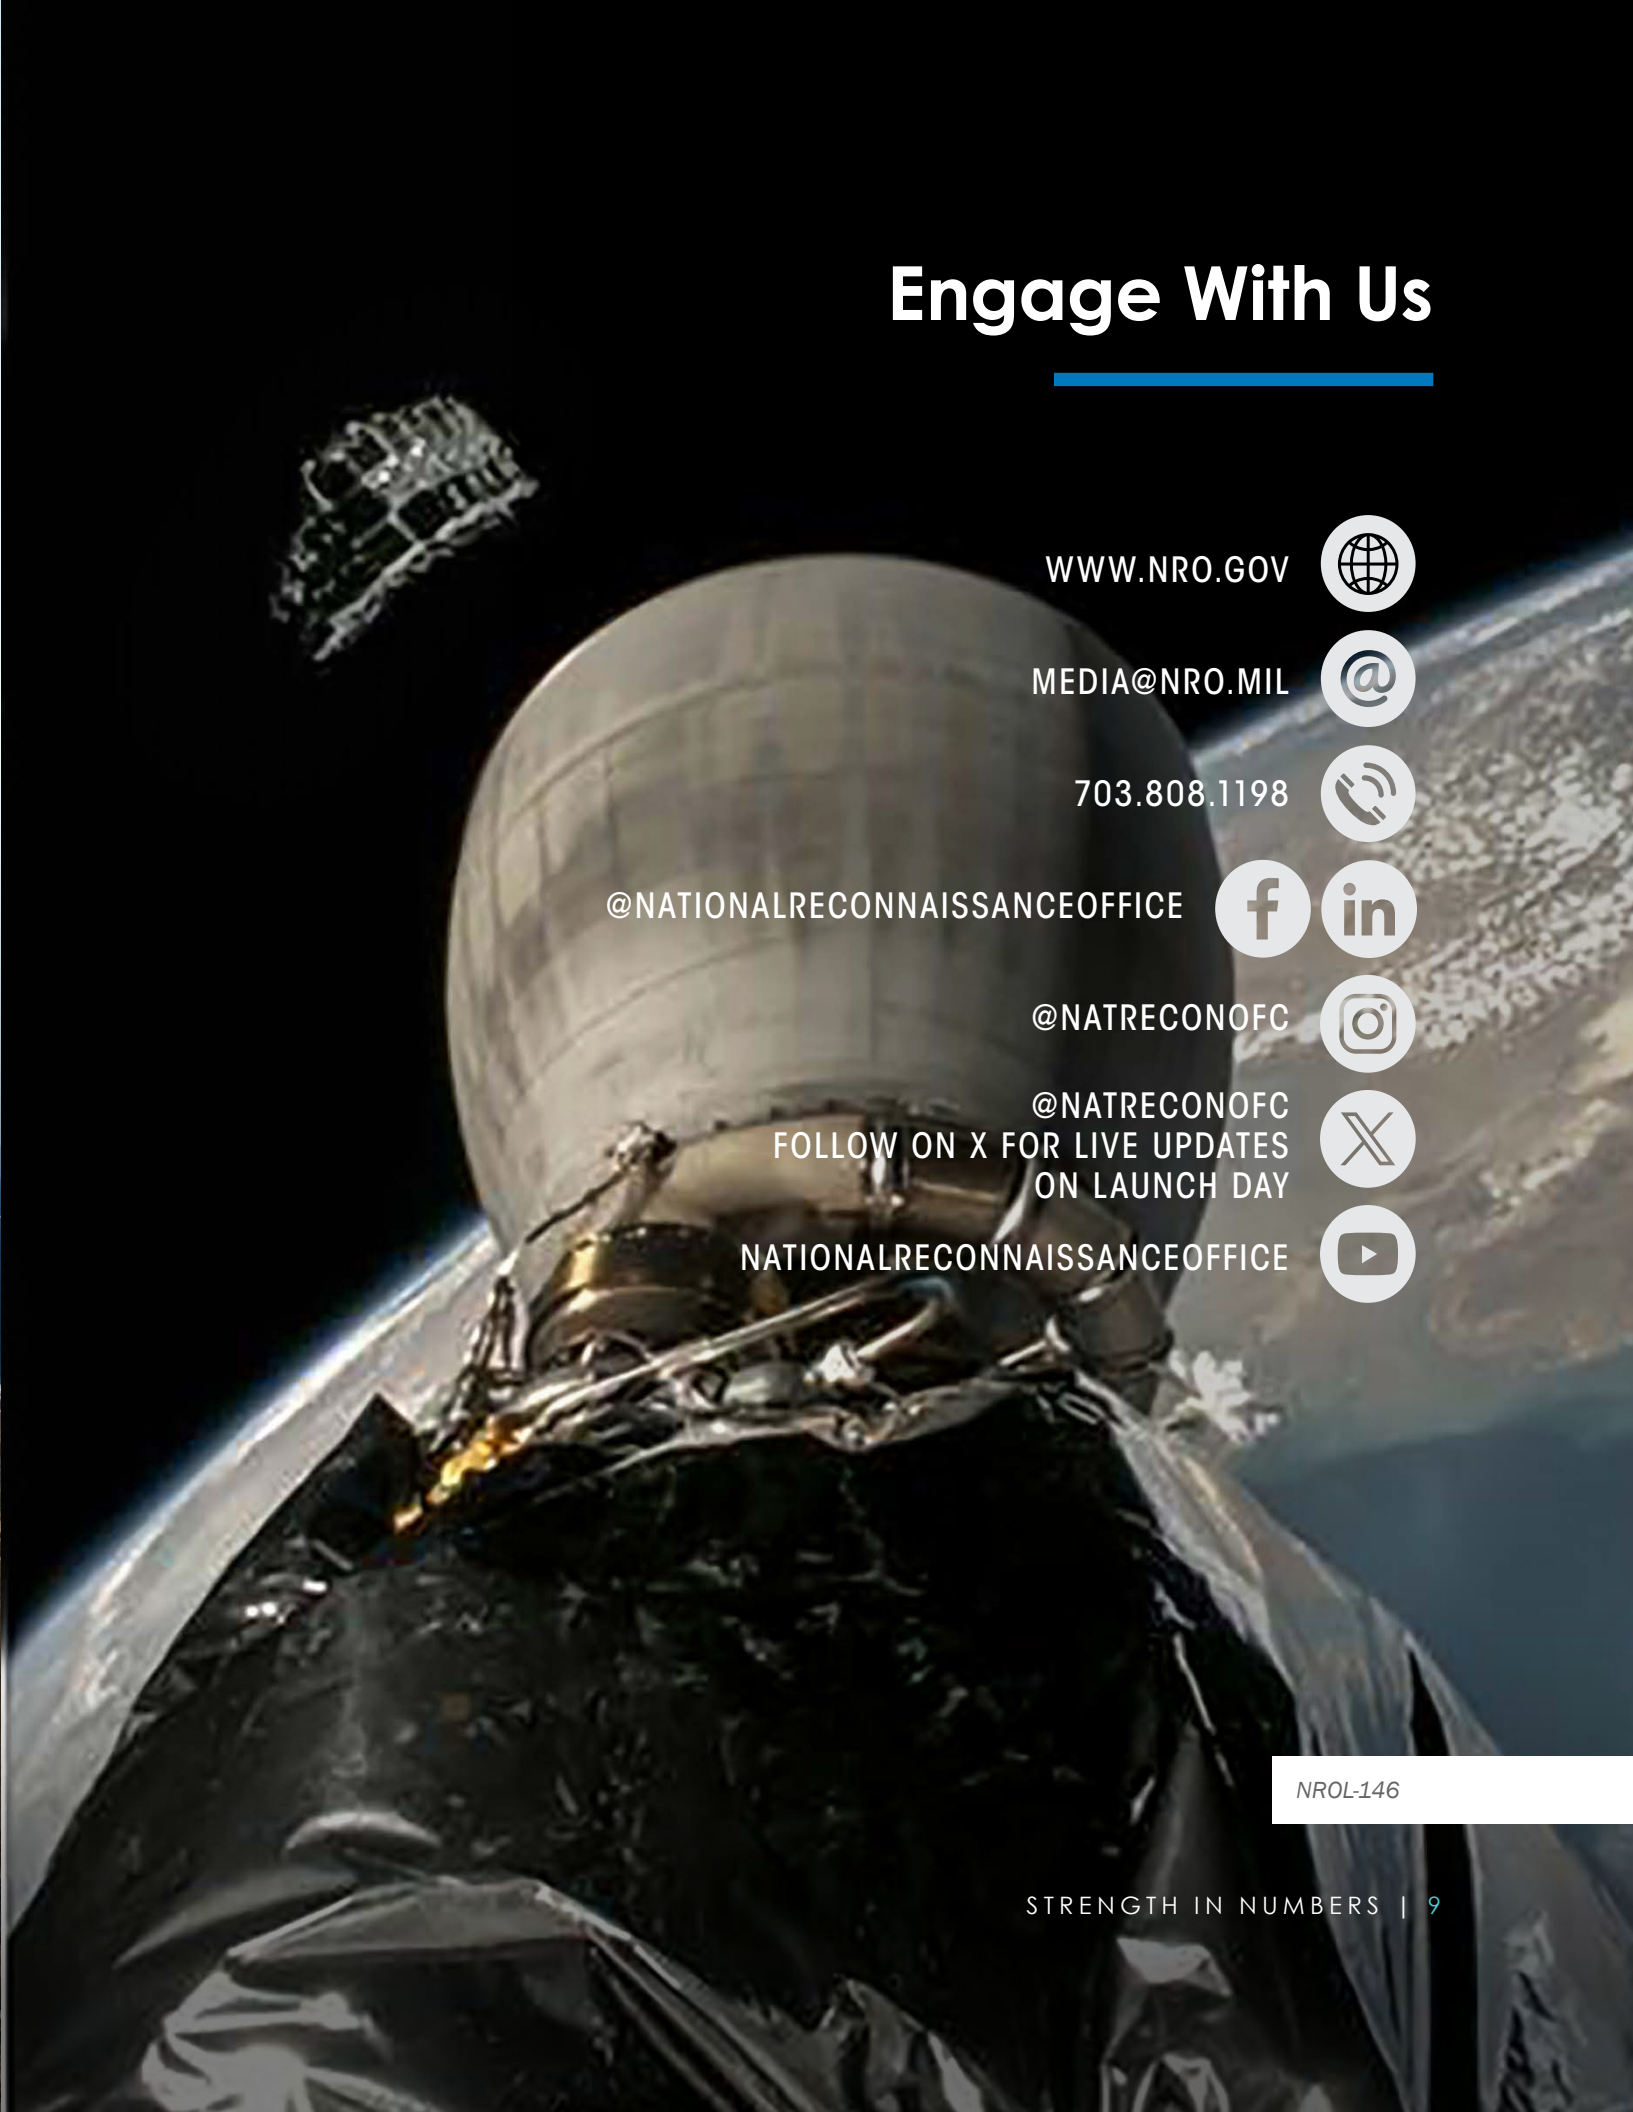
Engage With Us

WWW.NRO.GOV

MEDIA@NRO.MIL

703.808.1198

@NATIONALRECONNAISSANCEOFFICE

@NATRECONOFC

@NATRECONOFC
FOLLOW ON X FOR LIVE UPDATES ON LAUNCH DAY

NATIONALRECONNAISSANCEOFFICE

NROL-146

STRENGTH IN NUMBERS | 9